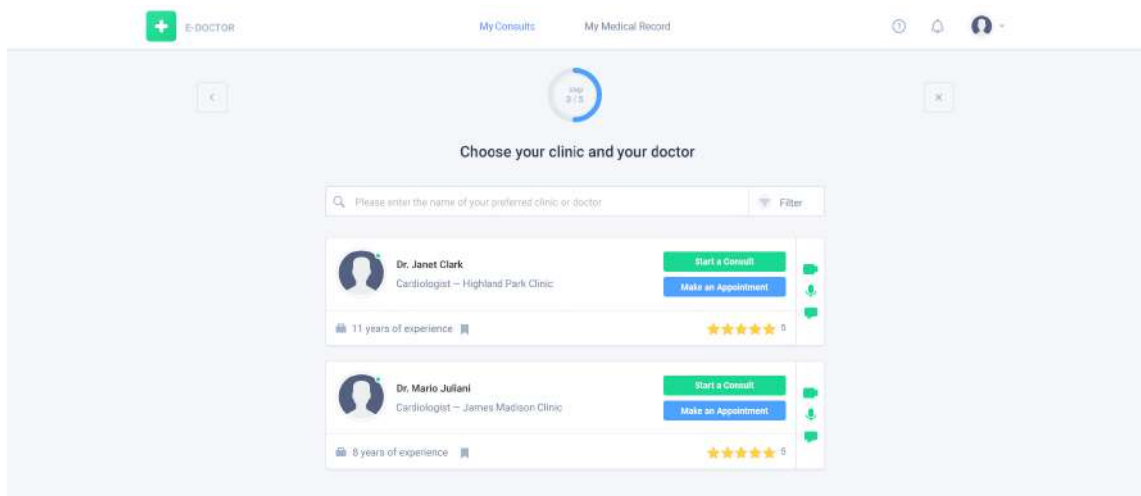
E-DOCTOR

My Consults My Medical Record

step 3 / 5

Choose your clinic and your doctor

Please enter the name of your preferred clinic or doctor

Filter

Dr. Janet Clark
Cardiologist — Highland Park Clinic

Start a Consult
Make an Appointment

11 years of experience

5

Dr. Mario Juliani
Cardiologist — James Madison Clinic

Start a Consult
Make an Appointment

8 years of experience

5